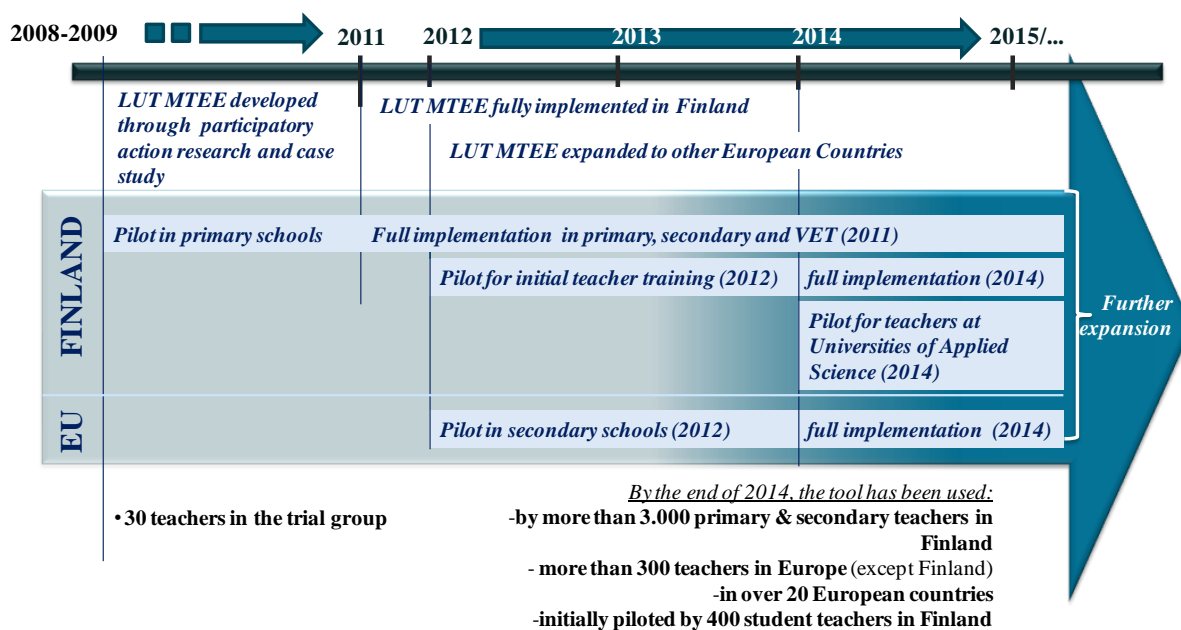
2008-2009

2011

2012

2013

2014

2015/...

LUT MTEE developed through participatory action research and case study

LUT MTEE fully implemented in Finland

LUT MTEE expanded to other European Countries

FINLAND

Pilot in primary schools

Full implementation in primary, secondary and VET (2011)

Pilot for initial teacher training (2012)

full implementation (2014)

Pilot for teachers at Universities of Applied Science (2014)

EU

Pilot in secondary schools (2012)

full implementation (2014)

Further expansion

• 30 teachers in the trial group

By the end of 2014, the tool has been used:

-by more than 3.000 primary & secondary teachers in Finland

- more than 300 teachers in Europe (except Finland)

-in over 20 European countries

-initially piloted by 400 student teachers in Finland